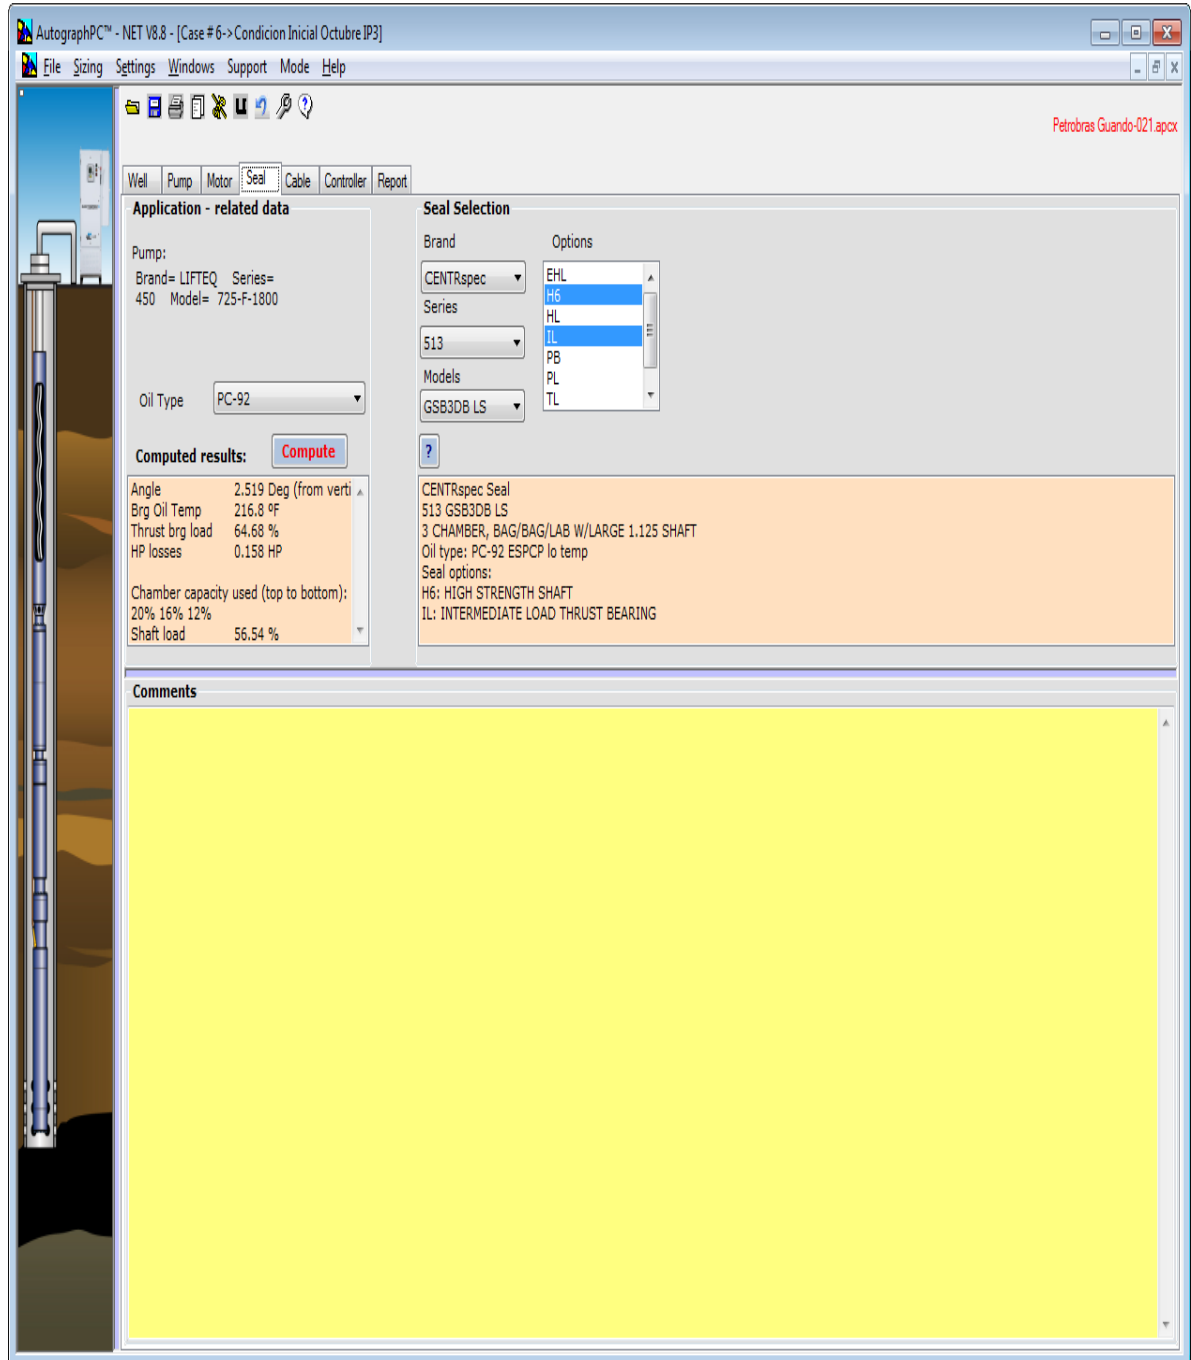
AutographPC™ - NET V8.8 - [Case # 6->Condicion Inicial Octubre IP3]

File Sizing Settings Windows Support Mode Help

Petrobras Guando-021.apcx

Well Pump Motor Seal Cable Controller Report

Application - related data

Pump:
Brand= LIFTEQ Series= 450 Model= 725-F-1800

Oil Type PC-92

Computed results: Compute

Angle 2.519 Deg (from verti
Brg Oil Temp 216.8 ºF
Thrust brg load 64.68 %
HP losses 0.158 HP

Chamber capacity used (top to bottom):
20% 16% 12%
Shaft load 56.54 %

Seal Selection

Brand Options

CENTRspec

Series

513

Models

GSB3DB LS

EHL
H6
HL
IL
PB
PL
TL

?

CENTRspec Seal
513 GSB3DB LS
3 CHAMBER, BAG/BAG/LAB W/LARGE 1.125 SHAFT
Oil type: PC-92 ESPCP lo temp
Seal options:
H6: HIGH STRENGTH SHAFT
IL: INTERMEDIATE LOAD THRUST BEARING

Comments